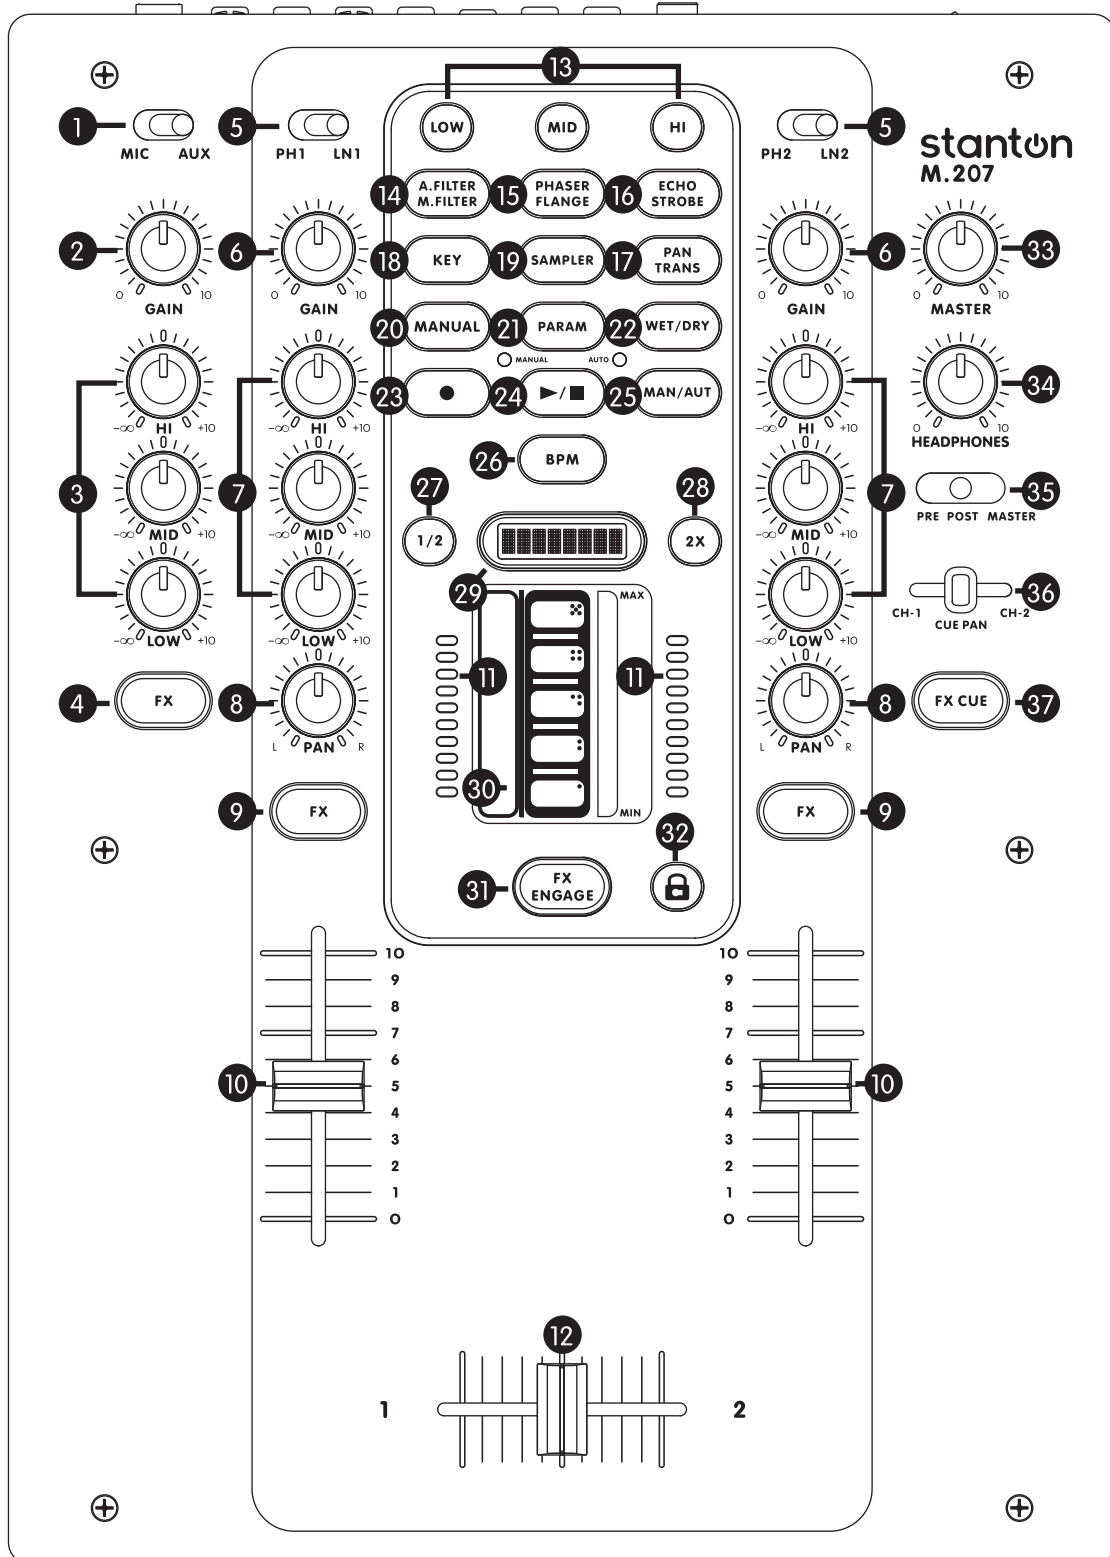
13
LOW MID HI
1 MIC AUX
5 PH1 LN1
5 PH2 LN2
stanton
M.207
14 A.FILTER M.FILTER
15 PHASER FLANGE
16 ECHO STROBE
2 GAIN 0 10
6 GAIN 0 10
18 KEY
19 SAMPLER
17 PAN TRANS
6 GAIN 0 10
33 MASTER 0 10
20 MANUAL
21 PARAM
22 WET/DRY
MANUAL AUTO
3
HI $-\infty$ 0 +10
MID $-\infty$ 0 +10
LOW $-\infty$ 0 +10
7
HI $-\infty$ 0 +10
MID $-\infty$ 0 +10
LOW $-\infty$ 0 +10
23 ●
24 ►/■
25 MAN/AUT
26 BPM
27 1/2
28 2X
34 HEADPHONES 0 10
7
HI $-\infty$ 0 +10
MID $-\infty$ 0 +10
LOW $-\infty$ 0 +10
35 PRE POST MASTER
36 CH-1 CUE PAN CH-2
29
MAX
11 11
30
MIN
4 FX
8 PAN L 0 R
8 PAN L 0 R
37 FX CUE
9 FX
9 FX
32
31 FX ENGAGE
10 9 8 7 6 5 4 3 2 1 0
10 9 8 7 6 5 4 3 2 1 0
10
10
12
1 2